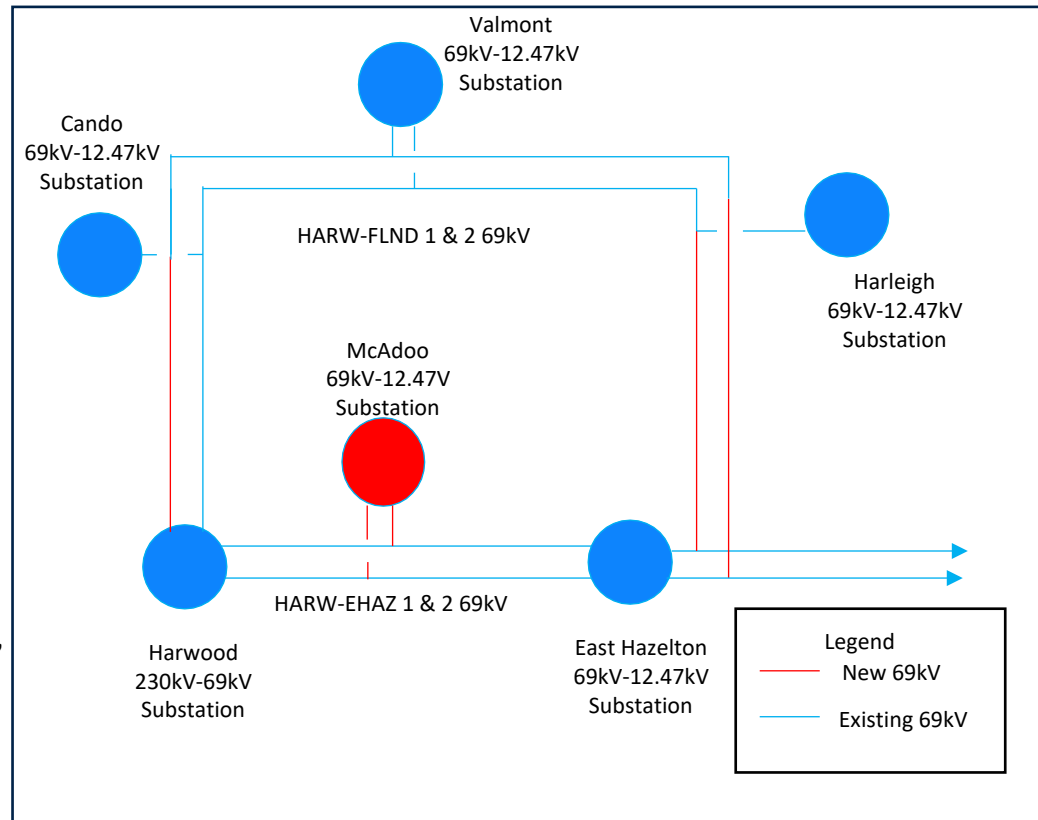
Valmont
69kV-12.47kV
Substation

Cando
69kV-12.47kV
Substation

HARW-FLND 1 & 2 69kV

Harleigh
69kV-12.47kV
Substation

McAdoo
69kV-12.47V
Substation

HARW-EHAZ 1 & 2 69kV

Harwood
230kV-69kV
Substation

East Hazelton
69kV-12.47kV
Substation

Legend
New 69kV
Existing 69kV